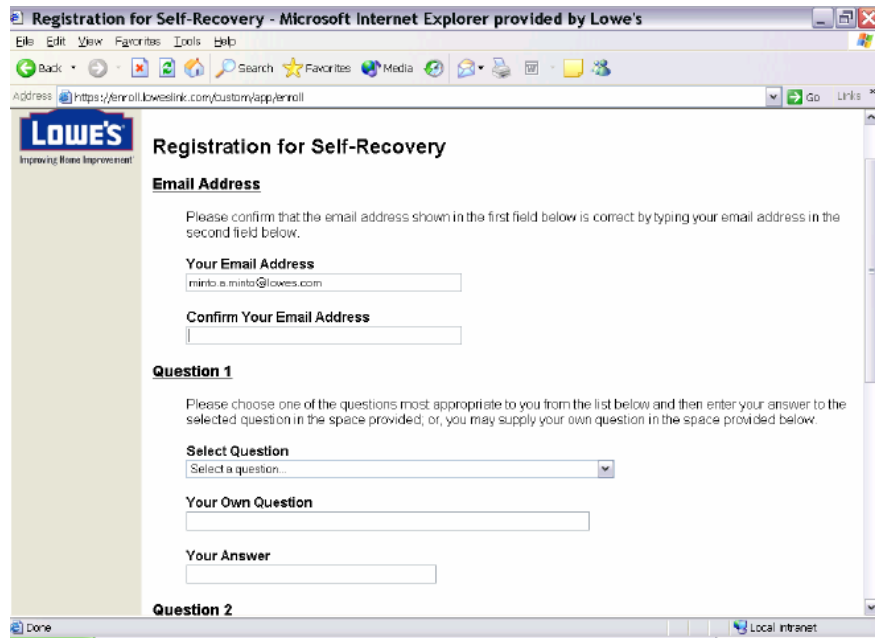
Registration for Self-Recovery - Microsoft Internet Explorer provided by Lowe's

File Edit View Favorites Tools Help

Back Search Favorites Media

Address https://enroll.loweslink.com/custom/app/enroll Go Links

LOWE'S
Improving Home Improvement

Registration for Self-Recovery

Email Address

Please confirm that the email address shown in the first field below is correct by typing your email address in the second field below.

Your Email Address
minto.a.minto@lowes.com

Confirm Your Email Address

Question 1

Please choose one of the questions most appropriate to you from the list below and then enter your answer to the selected question in the space provided; or, you may supply your own question in the space provided below.

Select Question
Select a question...

Your Own Question

Your Answer

Question 2

Done Local intranet